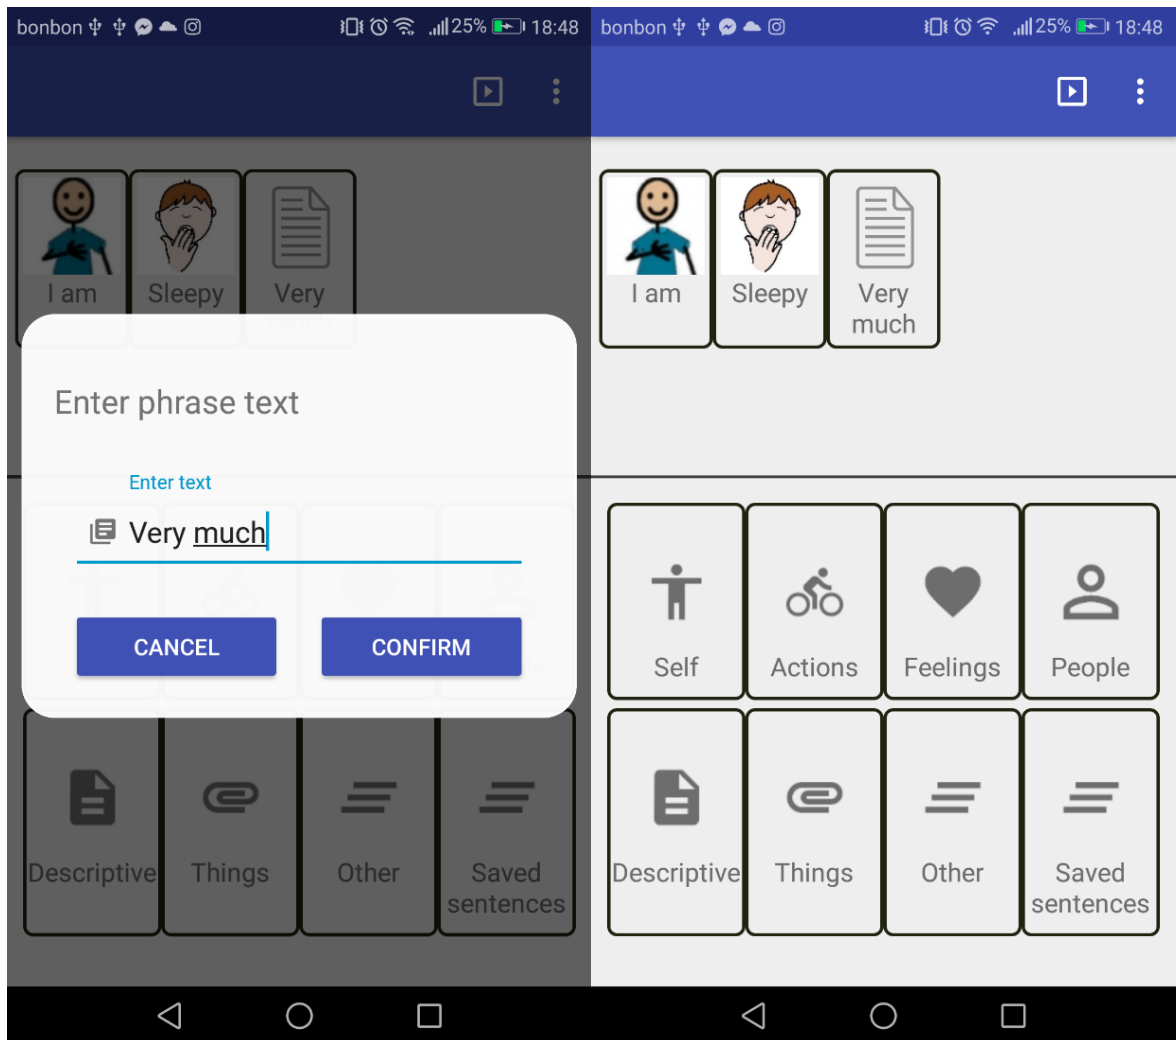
bonbon 25% 18:48

I am
Sleepy
Very

Enter phrase text

Enter text

Very much

CANCEL
CONFIRM

Descriptive
Things
Other
Saved sentences

bonbon 25% 18:48

I am
Sleepy
Very much

Self
Actions
Feelings
People

Descriptive
Things
Other
Saved sentences